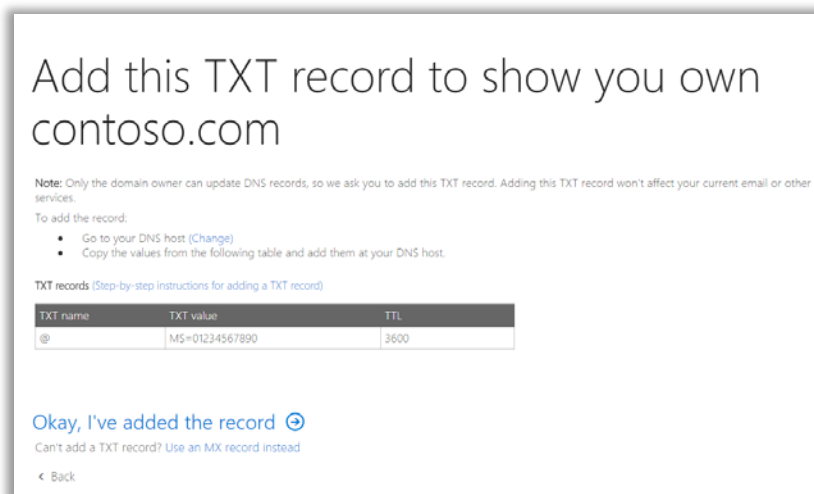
Add this TXT record to show you own contoso.com

Note: Only the domain owner can update DNS records, so we ask you to add this TXT record. Adding this TXT record won't affect your current email or other services.

To add the record:

- Go to your DNS host (Change)
- Copy the values from the following table and add them at your DNS host.

TXT records (Step-by-step instructions for adding a TXT record)

| TXT name | TXT value | TTL |
|---|---|---|
| @ | MS=01234567890 | 3600 |

Okay, I've added the record

Can't add a TXT record? Use an MX record instead

< Back